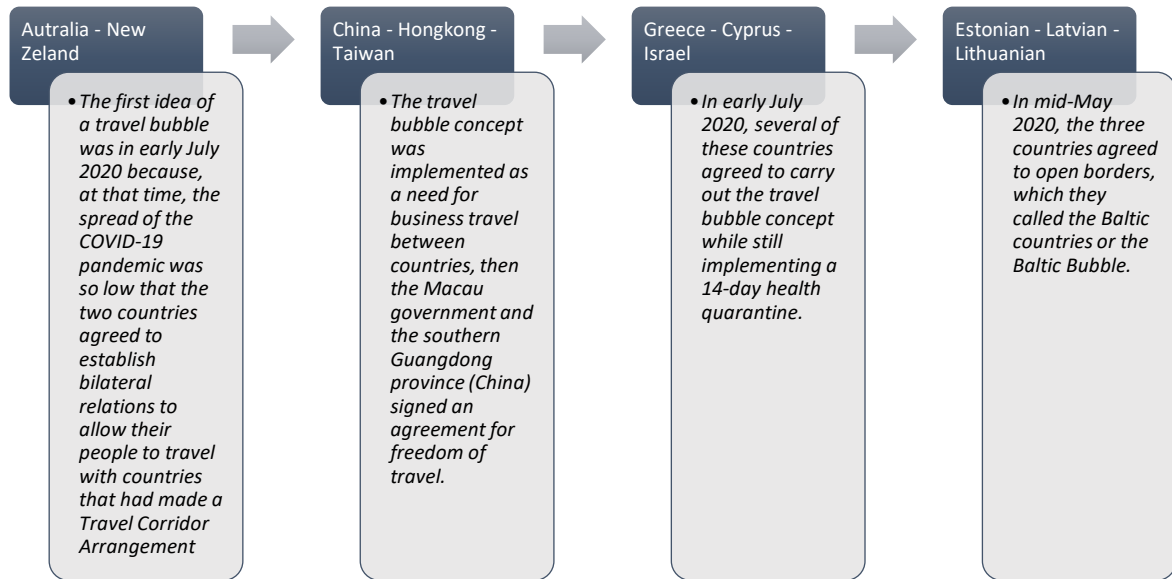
Autralia - New Zeland

• The first idea of a travel bubble was in early July 2020 because, at that time, the spread of the COVID-19 pandemic was so low that the two countries agreed to establish bilateral relations to allow their people to travel with countries that had made a Travel Corridor Arrangement

China - Hongkong - Taiwan

• The travel bubble concept was implemented as a need for business travel between countries, then the Macau government and the southern Guangdong province (China) signed an agreement for freedom of travel.

Greece - Cyprus - Israel

• In early July 2020, several of these countries agreed to carry out the travel bubble concept while still implementing a 14-day health quarantine.

Estonian - Latvian - Lithuanian

• In mid-May 2020, the three countries agreed to open borders, which they called the Baltic countries or the Baltic Bubble.